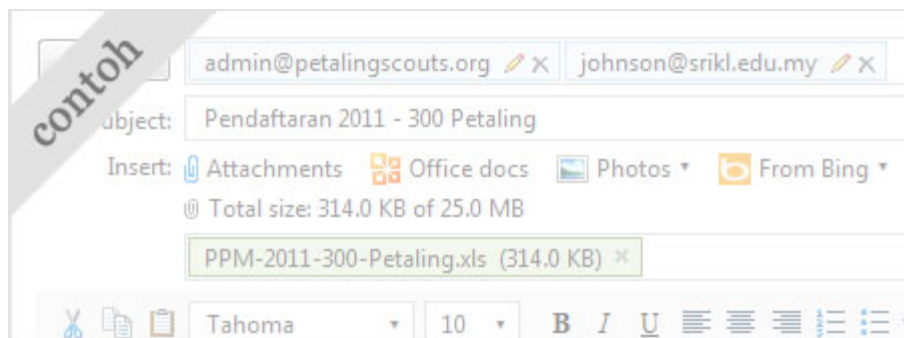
contoh

admin@petalingscouts.org ✕ johnson@srikl.edu.my ✕

ubject: Pendaftaran 2011 - 300 Petaling

Insert: Attachments Office docs Photos ▾ From Bing ▾

Total size: 314.0 KB of 25.0 MB

PPM-2011-300-Petaling.xls (314.0 KB) ✕

Tahoma ▾ 10 ▾ B I U